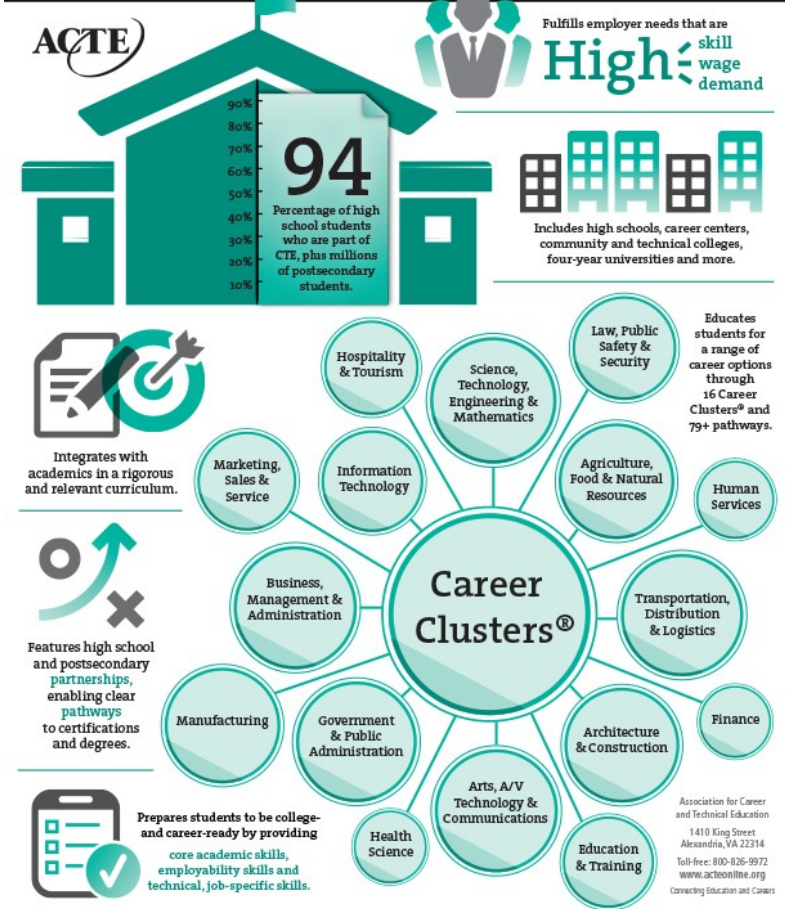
ACTE

90%
80%
70%
60%
50%
40%
30%
20%
10%

94

Percentage of high school students who are part of CTE, plus millions of postsecondary students.

Fulfills employer needs that are High skill wage demand

Includes high schools, career centers, community and technical colleges, four-year universities and more.

Integrates with academics in a rigorous and relevant curriculum.

Features high school and postsecondary partnerships, enabling clear pathways to certifications and degrees.

Prepares students to be college- and career-ready by providing core academic skills, employability skills and technical, job-specific skills.

Educates students for a range of career options through 16 Career Clusters® and 79+ pathways.

Career Clusters®

Hospitality & Tourism

Science, Technology, Engineering & Mathematics

Law, Public Safety & Security

Marketing, Sales & Service

Information Technology

Agriculture, Food & Natural Resources

Human Services

Business, Management & Administration

Transportation, Distribution & Logistics

Manufacturing

Government & Public Administration

Finance

Architecture & Construction

Arts, A/V Technology & Communications

Health Science

Education & Training

Association for Career and Technical Education
1410 King Street
Alexandria, VA 22314
Toll-free: 800-826-9972
www.acteonline.org
Connecting Education and Careers